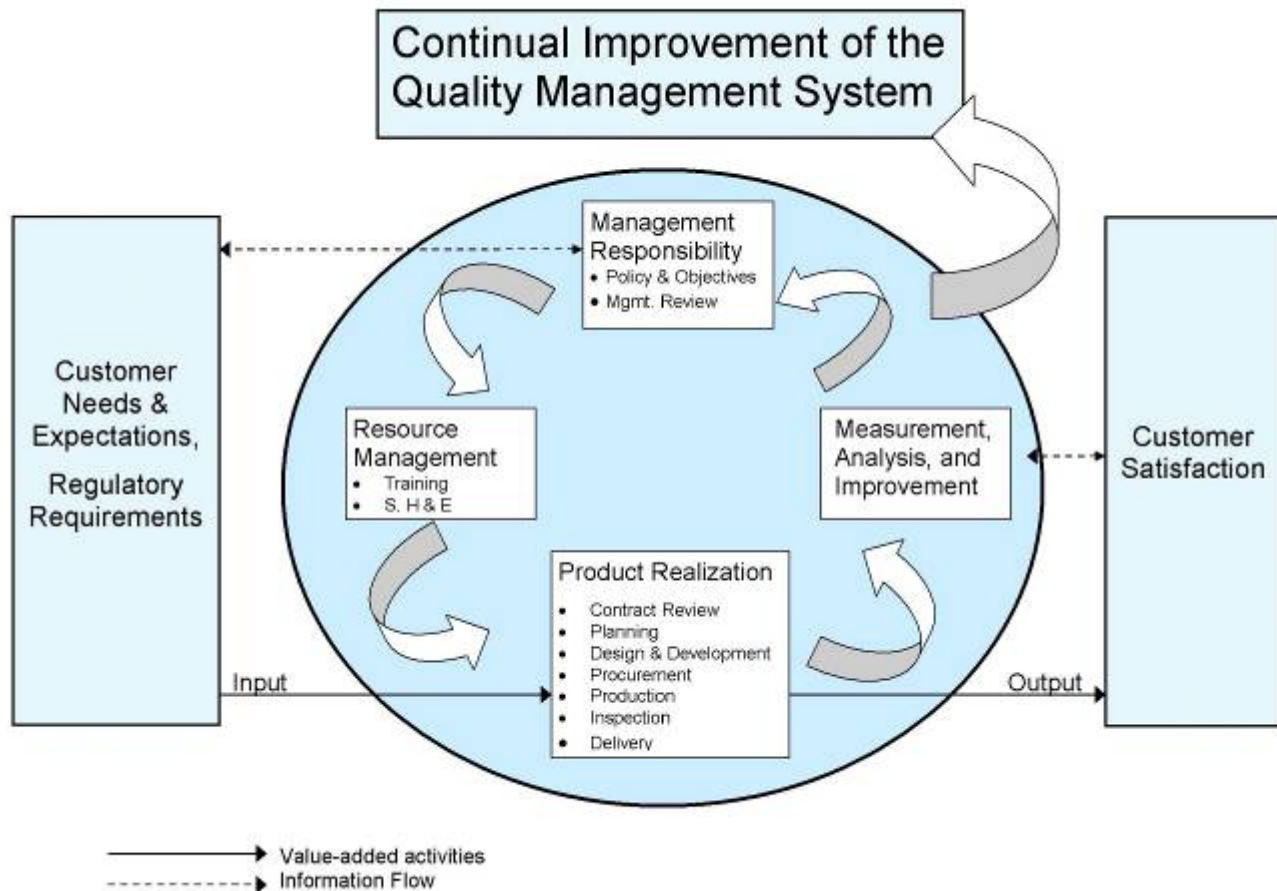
Continual Improvement of the Quality Management System

Customer Needs & Expectations,

Regulatory Requirements

Management Responsibility
• Policy & Objectives
• Mgmt. Review

Resource Management
• Training
• S. H & E

Measurement, Analysis, and Improvement

Product Realization
• Contract Review
• Planning
• Design & Development
• Procurement
• Production
• Inspection
• Delivery

Customer Satisfaction

Input

Output

Value-added activities
Information Flow